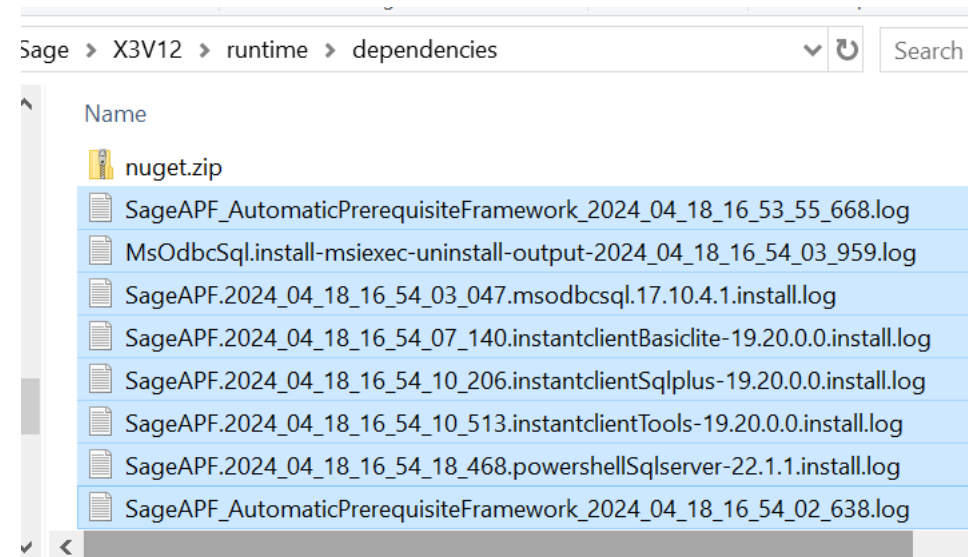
Sage > X3V12 > runtime > dependencies

Search

Name

nuget.zip
SageAPF_AutomaticPrerequisiteFramework_2024_04_18_16_53_55_668.log
MsOdbcSql.install-msiexec-uninstall-output-2024_04_18_16_54_03_959.log
SageAPF.2024_04_18_16_54_03_047.msodbcsql.17.10.4.1.install.log
SageAPF.2024_04_18_16_54_07_140.instantclientBasiclite-19.20.0.0.install.log
SageAPF.2024_04_18_16_54_10_206.instantclientSqlplus-19.20.0.0.install.log
SageAPF.2024_04_18_16_54_10_513.instantclientTools-19.20.0.0.install.log
SageAPF.2024_04_18_16_54_18_468.powershellSqlserver-22.1.1.install.log
SageAPF_AutomaticPrerequisiteFramework_2024_04_18_16_54_02_638.log